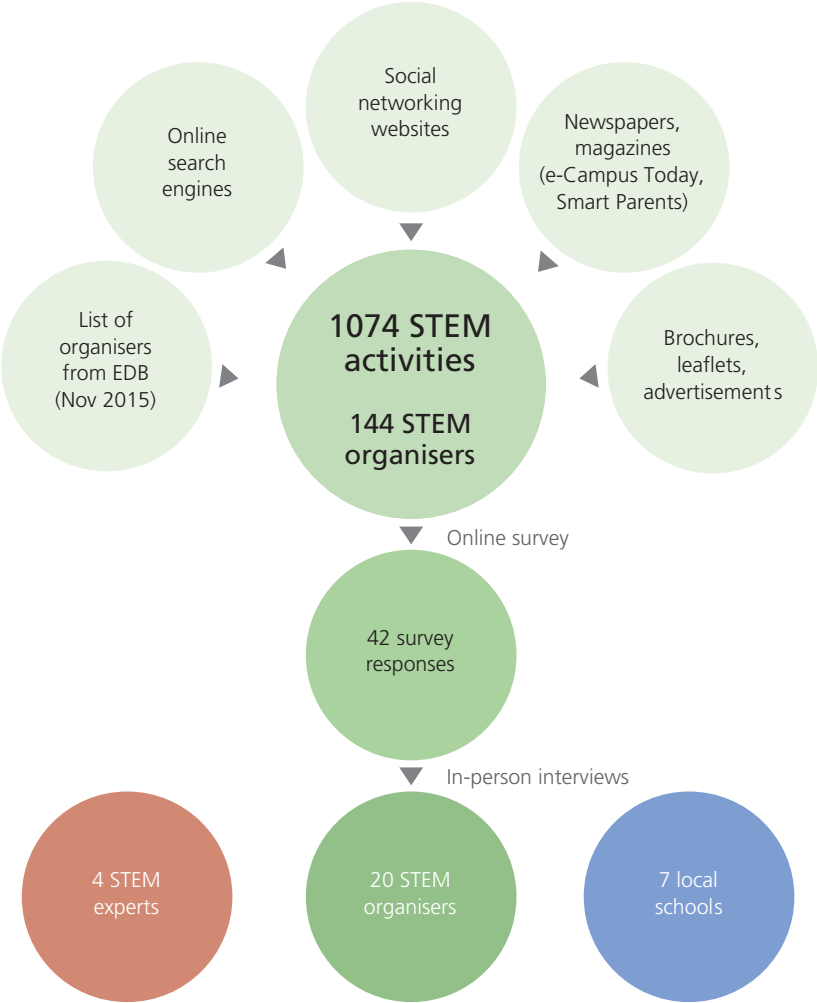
Social networking websites

Online search engines

Newspapers, magazines (e-Campus Today, Smart Parents)

List of organisers from EDB (Nov 2015)

1074 STEM activities

144 STEM organisers

Brochures, leaflets, advertisement s

Online survey

42 survey responses

In-person interviews

4 STEM experts

20 STEM organisers

7 local schools